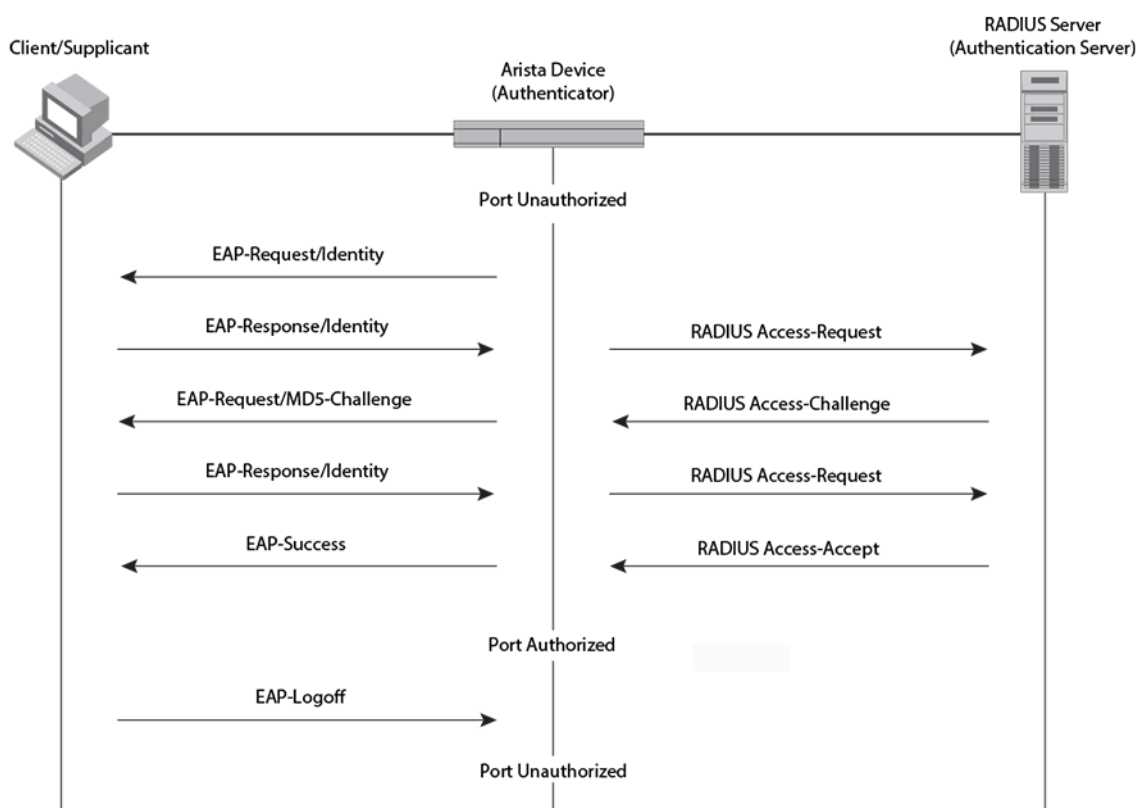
Client/Supplicant

Arista Device
(Authenticator)

RADIUS Server
(Authentication Server)

Port Unauthorized

EAP-Request/Identity

EAP-Response/Identity

RADIUS Access-Request

EAP-Request/MD5-Challenge

RADIUS Access-Challenge

EAP-Response/Identity

RADIUS Access-Request

EAP-Success

RADIUS Access-Accept

Port Authorized

EAP-Logoff

Port Unauthorized